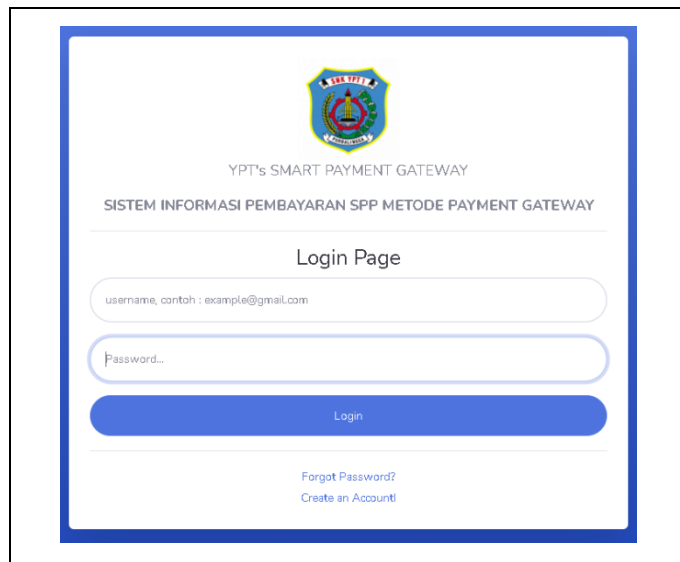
SMK YPT

YPT's SMART PAYMENT GATEWAY

SISTEM INFORMASI PEMBAYARAN SPP METODE PAYMENT GATEWAY

Login Page

username, contoh : example@gmail.com

Password...

Login

Forgot Password?

Create an Account!